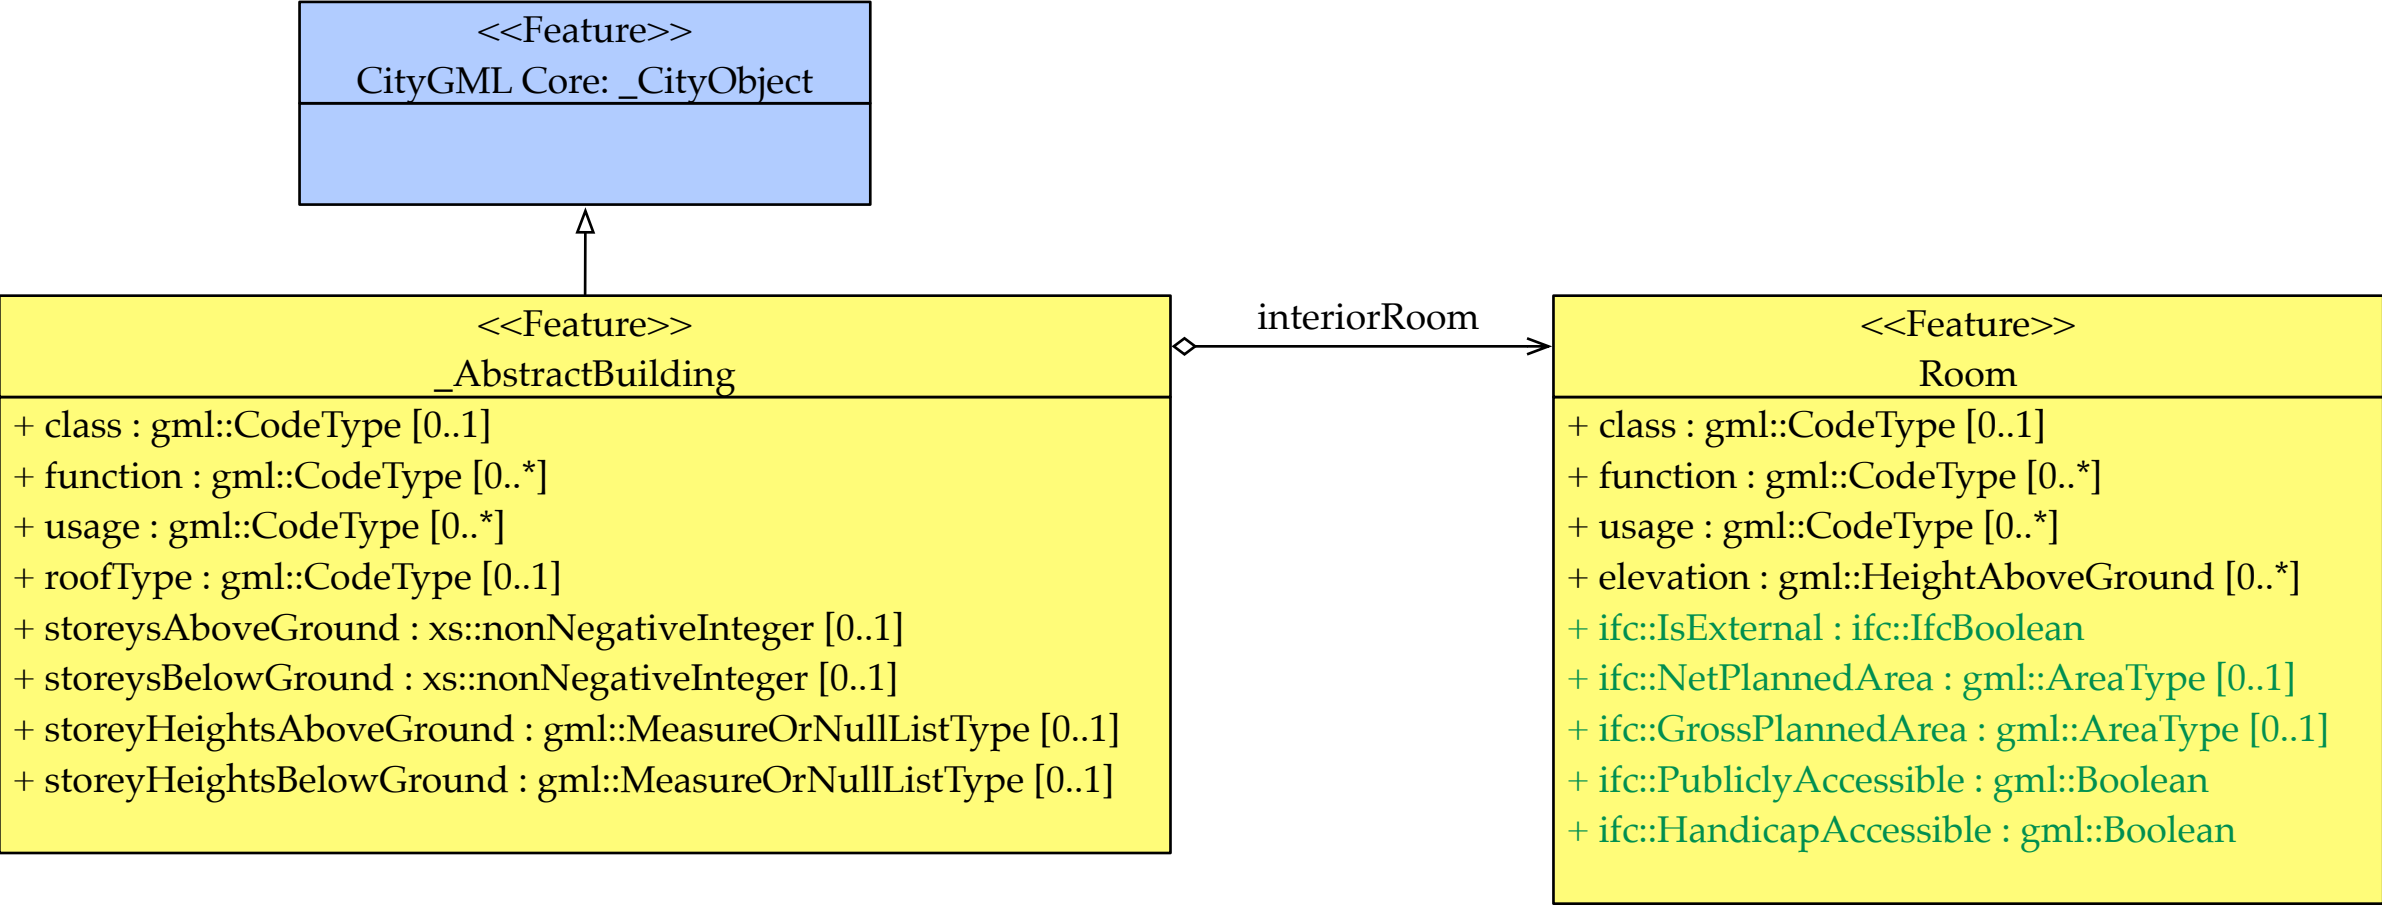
<<Feature>>
CityGML Core: _CityObject

<<Feature>>
_AbstractBuilding

+ class : gml::CodeType [0..1]
+ function : gml::CodeType [0..*]
+ usage : gml::CodeType [0..*]
+ roofType : gml::CodeType [0..1]
+ storeysAboveGround : xs::nonNegativeInteger [0..1]
+ storeysBelowGround : xs::nonNegativeInteger [0..1]
+ storeyHeightsAboveGround : gml::MeasureOrNullListType [0..1]
+ storeyHeightsBelowGround : gml::MeasureOrNullListType [0..1]

interiorRoom

<<Feature>>
Room

+ class : gml::CodeType [0..1]
+ function : gml::CodeType [0..*]
+ usage : gml::CodeType [0..*]
+ elevation : gml::HeightAboveGround [0..*]
+ ifc::IsExternal : ifc::IfcBoolean
+ ifc::NetPlannedArea : gml::AreaType [0..1]
+ ifc::GrossPlannedArea : gml::AreaType [0..1]
+ ifc::PubliclyAccessible : gml::Boolean
+ ifc::HandicapAccessible : gml::Boolean